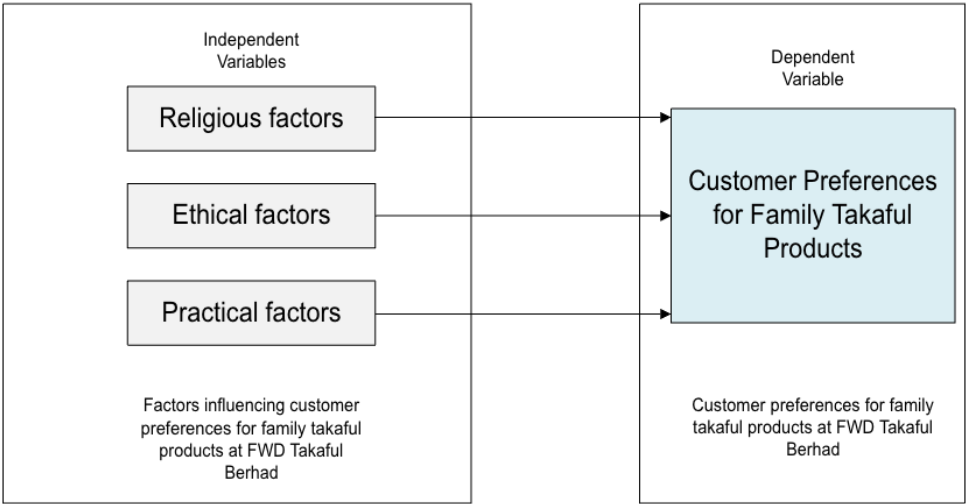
Independent Variables

Religious factors

Ethical factors

Practical factors

Factors influencing customer preferences for family takaful products at FWD Takaful Berhad

Dependent Variable

Customer Preferences for Family Takaful Products

Customer preferences for family takaful products at FWD Takaful Berhad